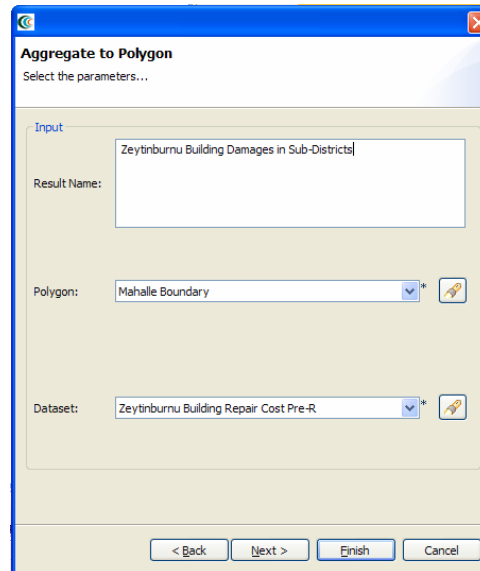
Aggregate to Polygon

Select the parameters...

Input

Result Name: Zeytinburnu Building Damages in Sub-Districts

Polygon: Mahalle Boundary *

Dataset: Zeytinburnu Building Repair Cost Pre-R *

< Back Next > Finish Cancel